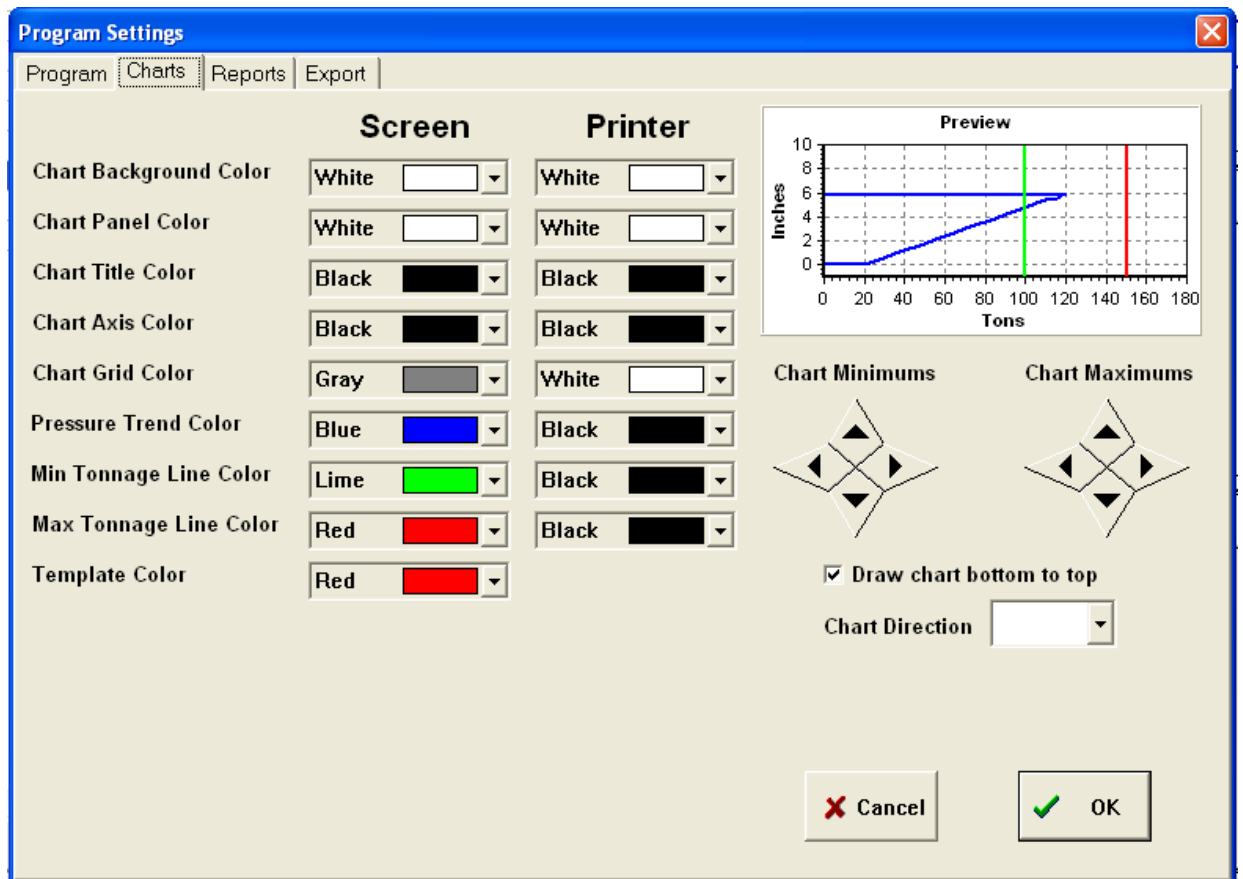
Program Settings

Program | Charts | Reports | Export

| | Screen | Printer |
|---|---|---|
| Chart Background Color | White | White |
| Chart Panel Color | White | White |
| Chart Title Color | Black | Black |
| Chart Axis Color | Black | Black |
| Chart Grid Color | Gray | White |
| Pressure Trend Color | Blue | Black |
| Min Tonnage Line Color | Lime | Black |
| Max Tonnage Line Color | Red | Black |
| Template Color | Red | |

Preview
Inches
10
8
6
4
2
0
0 20 40 60 80 100 120 140 160 180
Tons

Chart Minimums

Chart Maximums

Draw chart bottom to top

Chart Direction

Cancel

OK